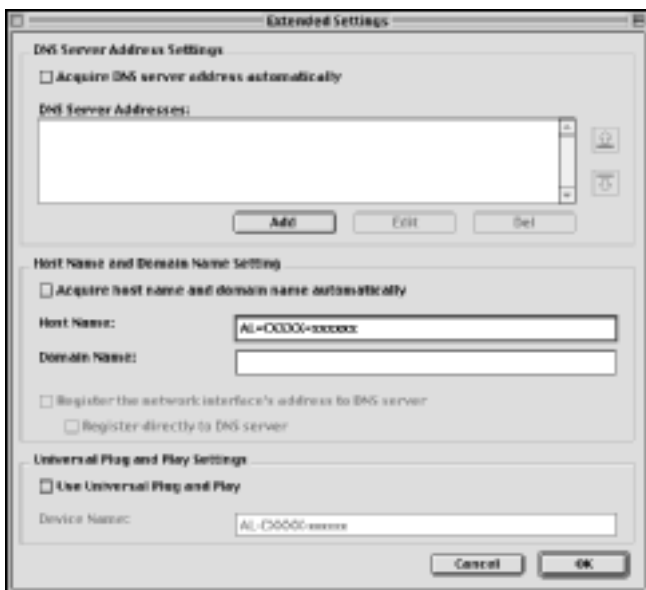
Extended Settings

DNS Server Address Settings

Acquire DNS server address automatically

DNS Server Addresses:

Add Edit Del

Host Name and Domain Name Setting

Acquire host name and domain name automatically

Host Name: AL-CXXXX-xxxxxx

Domain Name:

Register the network interface's address to DNS server

Register directly to DNS server

Universal Plug and Play Settings

Use Universal Plug and Play

Device Name: AL-CXXXX-xxxxxx

Cancel OK